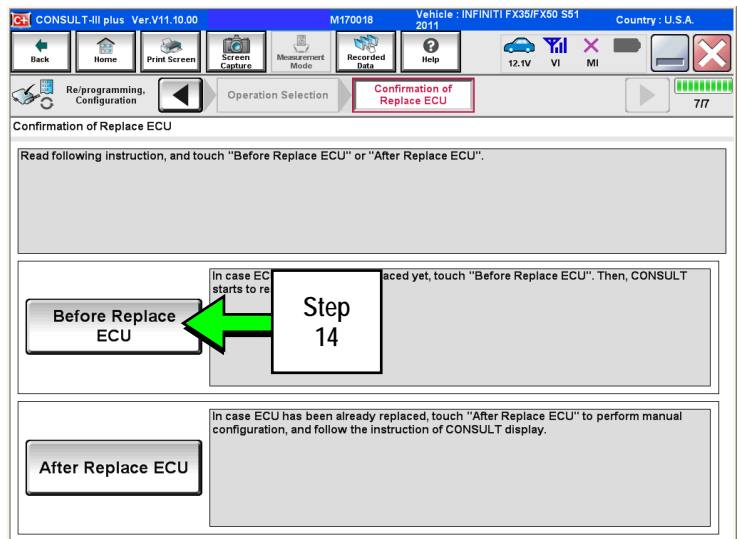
CONSULT-III plus Ver.V11.10.00 M170018 Vehicle : INFINITI FX35/FX50 S51 2011 Country : U.S.A.

Back Home Print Screen Screen Capture Measurement Mode Recorded Data Help 12.1V VI MI

Re/programming, Configuration Operation Selection Confirmation of Replace ECU 7/7

Confirmation of Replace ECU

Read following instruction, and touch "Before Replace ECU" or "After Replace ECU".

In case EC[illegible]aced yet, touch "Before Replace ECU". Then, CONSULT starts to re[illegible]

Before Replace ECU

Step 14

In case ECU has been already replaced, touch "After Replace ECU" to perform manual configuration, and follow the instruction of CONSULT display.

After Replace ECU